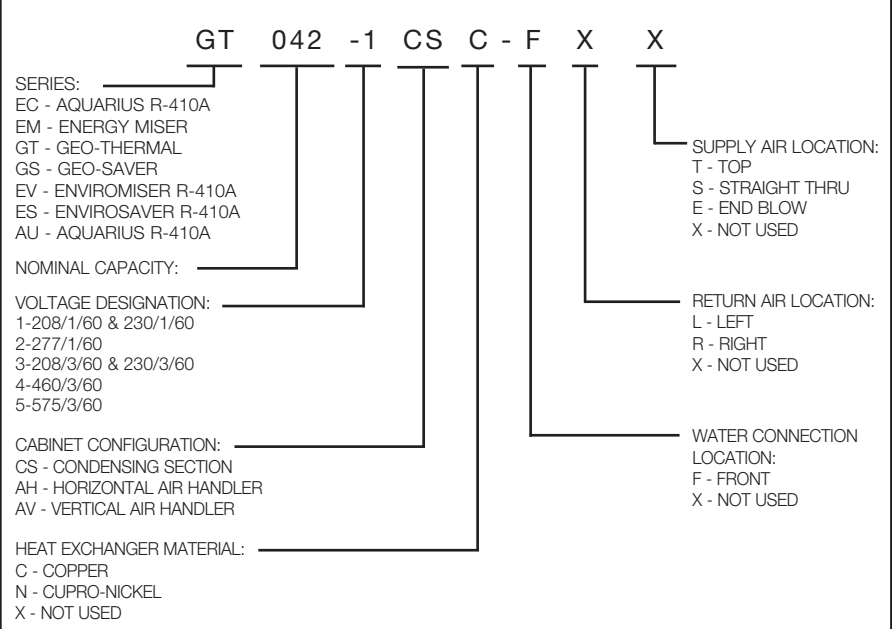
GT 042 -1 CS C - F X X

SERIES:
EC - AQUARIUS R-410A
EM - ENERGY MISER
GT - GEO-THERMAL
GS - GEO-SAVER
EV - ENVIROMISER R-410A
ES - ENVIROSAVER R-410A
AU - AQUARIUS R-410A

NOMINAL CAPACITY:

VOLTAGE DESIGNATION:
1-208/1/60 & 230/1/60
2-277/1/60
3-208/3/60 & 230/3/60
4-460/3/60
5-575/3/60

CABINET CONFIGURATION:
CS - CONDENSING SECTION
AH - HORIZONTAL AIR HANDLER
AV - VERTICAL AIR HANDLER

HEAT EXCHANGER MATERIAL:
C - COPPER
N - CUPRO-NICKEL
X - NOT USED

SUPPLY AIR LOCATION:
T - TOP
S - STRAIGHT THRU
E - END BLOW
X - NOT USED

RETURN AIR LOCATION:
L - LEFT
R - RIGHT
X - NOT USED

WATER CONNECTION LOCATION:
F - FRONT
X - NOT USED